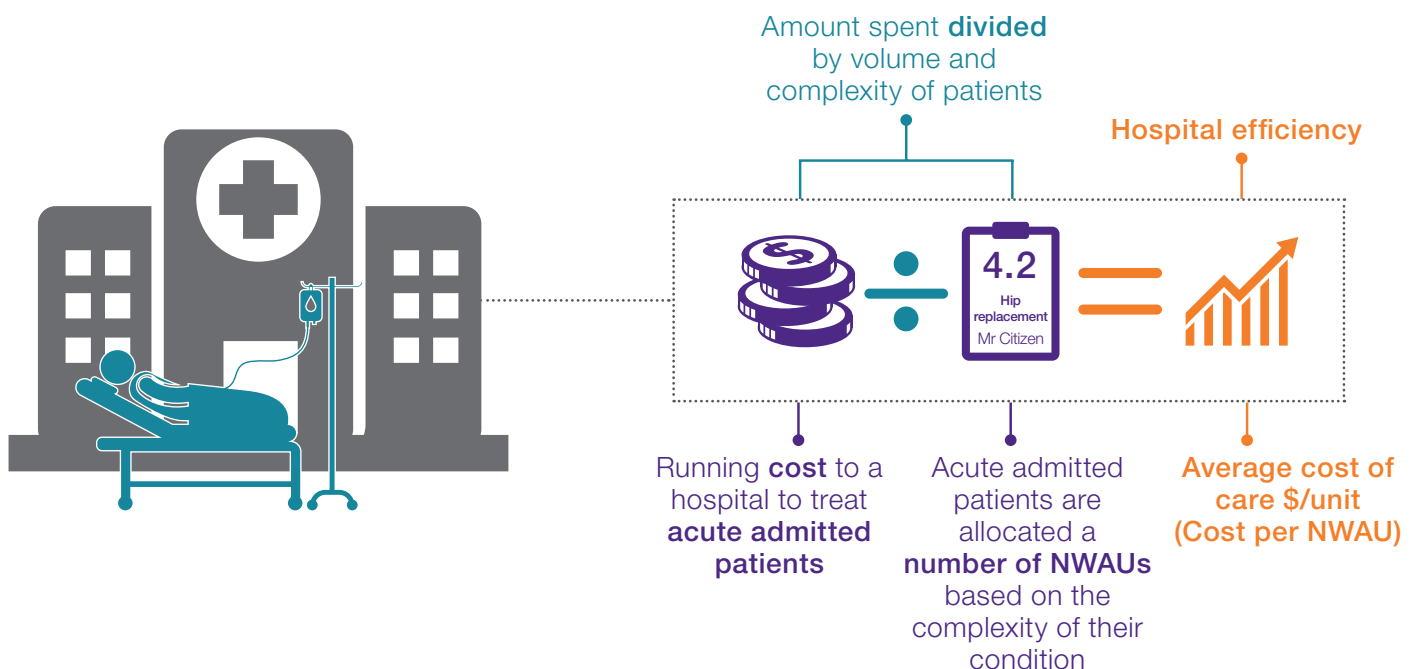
Amount spent **divided** by volume and complexity of patients

Hospital efficiency

4.2
Hip replacement
Mr Citizen

Running **cost** to a hospital to treat **acute admitted patients**

Acute admitted patients are allocated a **number of NWAUs** based on the complexity of their condition

Average cost of care $/unit (Cost per NWAU)